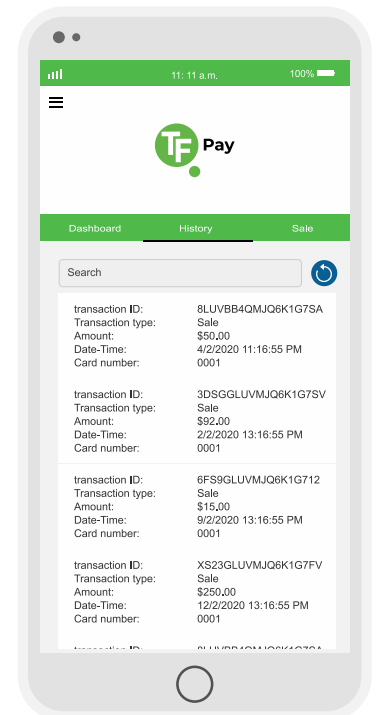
11: 11 a.m.
100%

TF Pay

Dashboard
History
Sale

Search

transaction ID: 8LUVBB4QMJQ6K1G7SA
Transaction type: Sale
Amount: $50.00
Date-Time: 4/2/2020 11:16:55 PM
Card number: 0001

transaction ID: 3DSGGLUVMJQ6K1G7SV
Transaction type: Sale
Amount: $92.00
Date-Time: 2/2/2020 13:16:55 PM
Card number: 0001

transaction ID: 6FS9GLUVMJQ6K1G712
Transaction type: Sale
Amount: $15.00
Date-Time: 9/2/2020 13:16:55 PM
Card number: 0001

transaction ID: XS23GLUVMJQ6K1G7FV
Transaction type: Sale
Amount: $250.00
Date-Time: 12/2/2020 13:16:55 PM
Card number: 0001

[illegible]